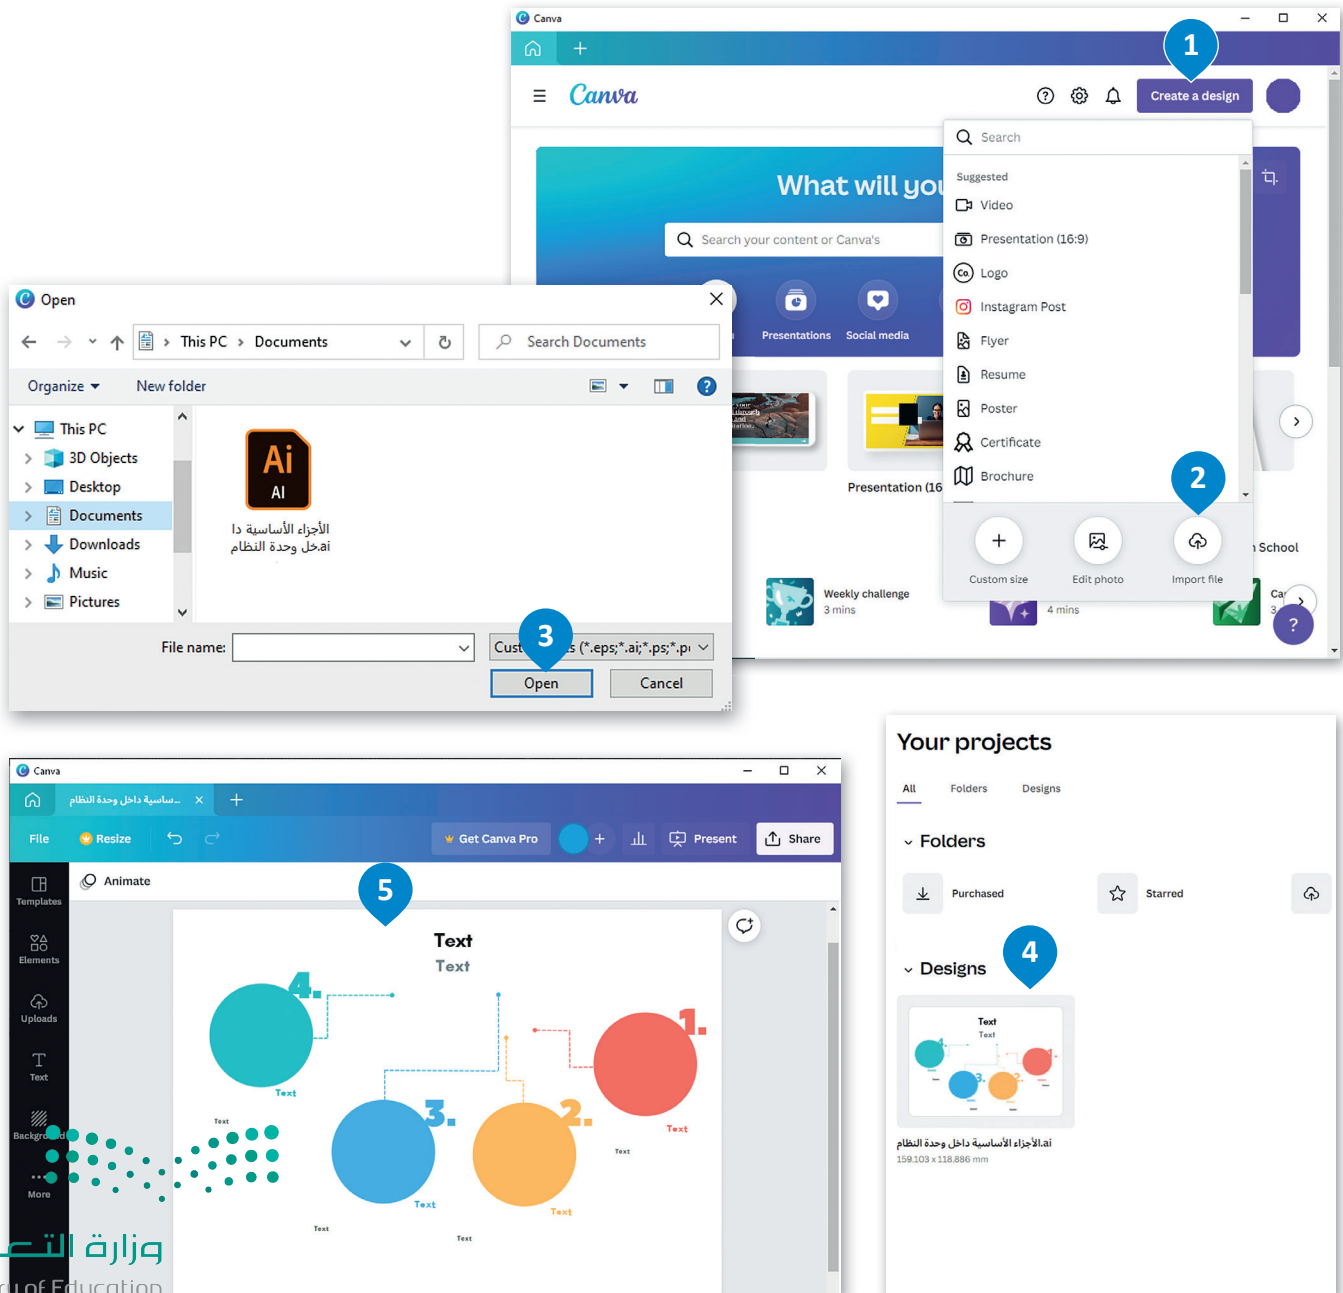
Canva

1

Canva

Create a design

What will you

Search your content or Canva's

Presentations Social media

Presentation (16

Search

Suggested

Video

Presentation (16:9)

Logo

Instagram Post

Flyer

Resume

Poster

Certificate

Brochure

2

Custom size Edit photo Import file

School

Weekly challenge
3 mins

4 mins

Ca
3

?

Open

This PC > Documents

Search Documents

Organize New folder

This PC
3D Objects
Desktop
Documents
Downloads
Music
Pictures

Ai
AI

الأجزاء الأساسية دا
خل وحدة النظام.ai

File name:

Cust 3 s (*.eps;*.ai;*.ps;*.p

Open Cancel

Canva

...الأساسية داخل وحدة النظام

File Resize Get Canva Pro Present Share

Animate

5

Templates
Elements
Uploads
Text
Backgro
More

Text
Text

4.
1.
3.
2.

Text
Text
Text
Text
Text
Text
Text
Text

وزارة التـ
y of Education

Your projects

All Folders Designs

Folders

Purchased Starred

Designs 4

Text
Text

الأجزاء الأساسية داخل وحدة النظام.ai
159.103 x 118.886 mm